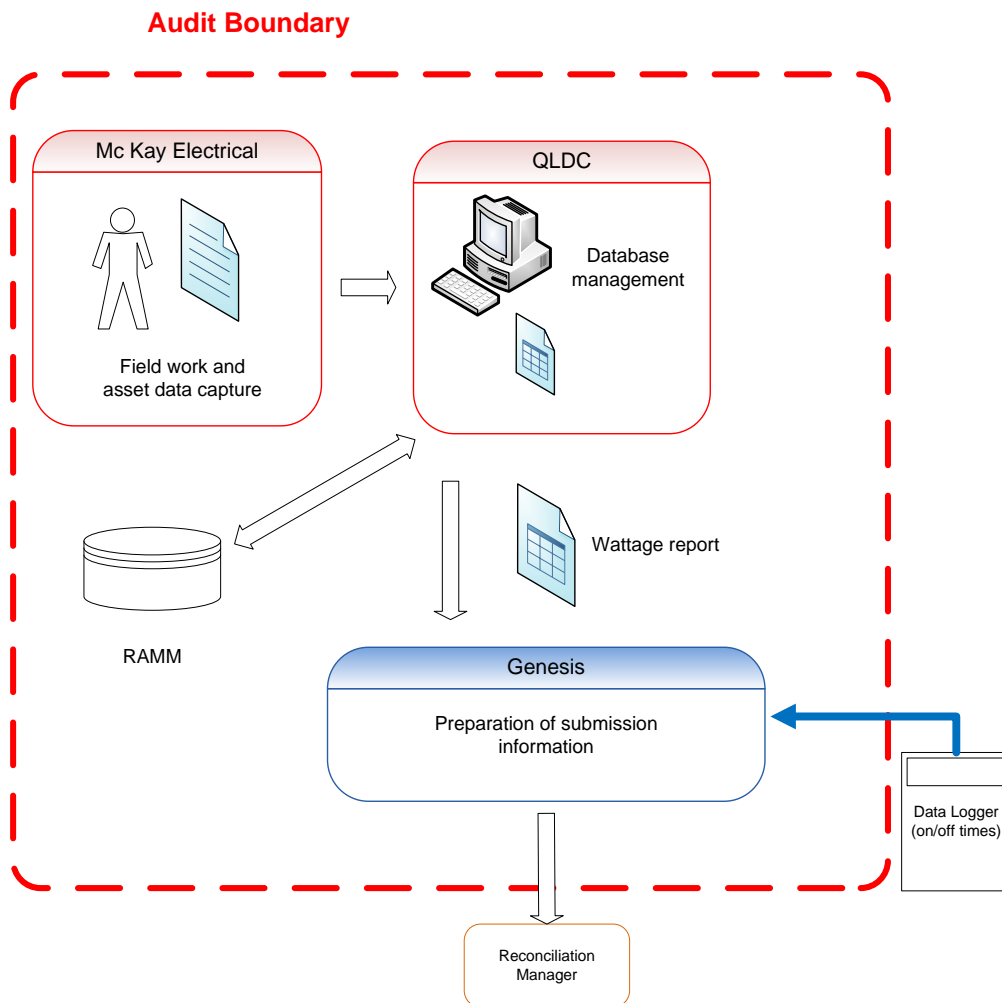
Audit Boundary

Mc Kay Electrical

Field work and asset data capture

QLDC

Database management

RAMM

Wattage report

Genesis

Preparation of submission information

Data Logger (on/off times)

Reconciliation Manager